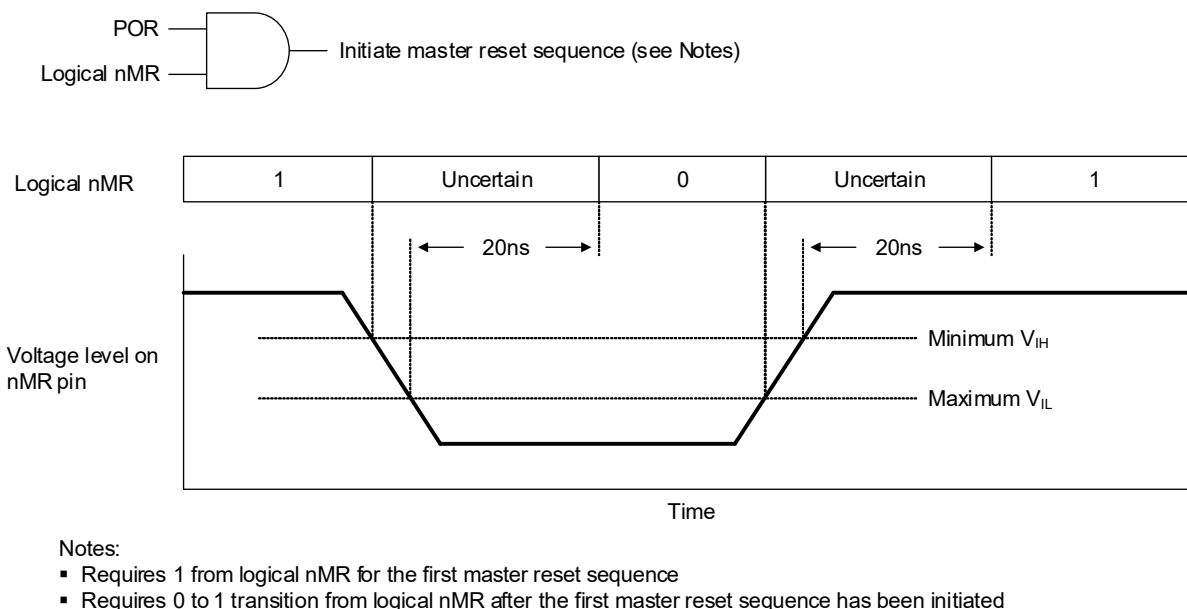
POR

Logical nMR

Initiate master reset sequence (see Notes)

Logical nMR

| 1 | Uncertain | 0 | Uncertain | 1 |
|---|---|---|---|---|

20ns

20ns

Voltage level on nMR pin

Minimum $V_{IH}$

Maximum $V_{IL}$

Time

Notes:
▪ Requires 1 from logical nMR for the first master reset sequence
▪ Requires 0 to 1 transition from logical nMR after the first master reset sequence has been initiated